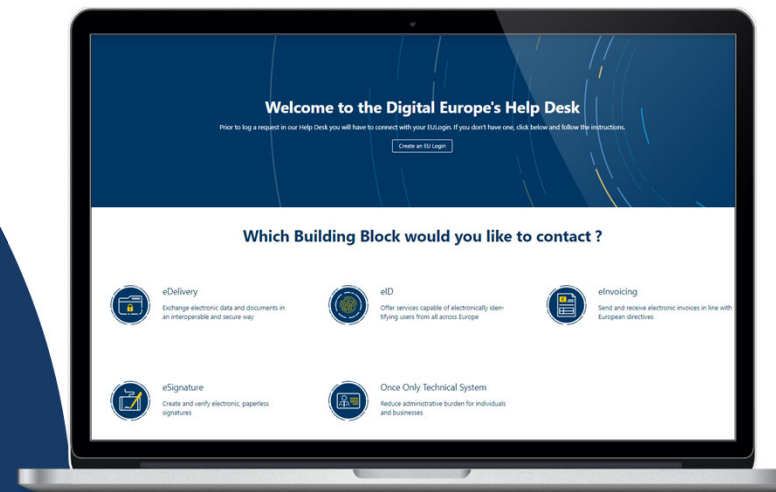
Welcome to the Digital Europe's Help Desk

Prior to log a request in our Help Desk you will have to connect with your EULogin. If you don't have one, click below and follow the instructions.

Create an EU Login

Which Building Block would you like to contact ?

eDelivery

Exchange electronic data and documents in an interoperable and secure way

eID

Offer services capable of electronically identifying users from all across Europe

eInvoicing

Send and receive electronic invoices in line with European directives

eSignature

Create and verify electronic, paperless signatures

Once Only Technical System

Reduce administrative burden for individuals and businesses